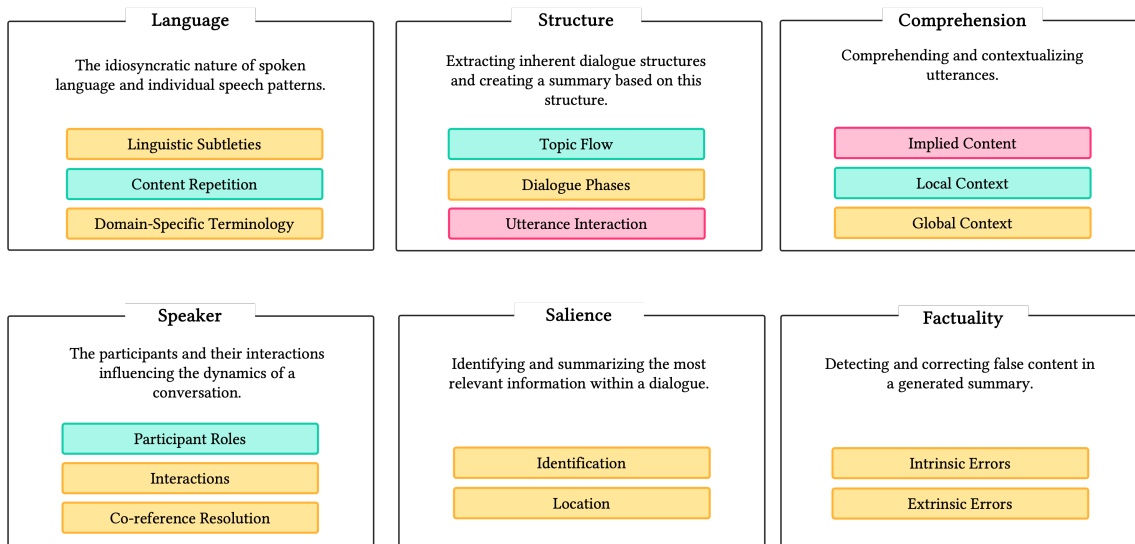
Language

The idiosyncratic nature of spoken language and individual speech patterns.

Linguistic Subtleties

Content Repetition

Domain-Specific Terminology

Structure

Extracting inherent dialogue structures and creating a summary based on this structure.

Topic Flow

Dialogue Phases

Utterance Interaction

Comprehension

Comprehending and contextualizing utterances.

Implied Content

Local Context

Global Context

Speaker

The participants and their interactions influencing the dynamics of a conversation.

Participant Roles

Interactions

Co-reference Resolution

Salience

Identifying and summarizing the most relevant information within a dialogue.

Identification

Location

Factuality

Detecting and correcting false content in a generated summary.

Intrinsic Errors

Extrinsic Errors